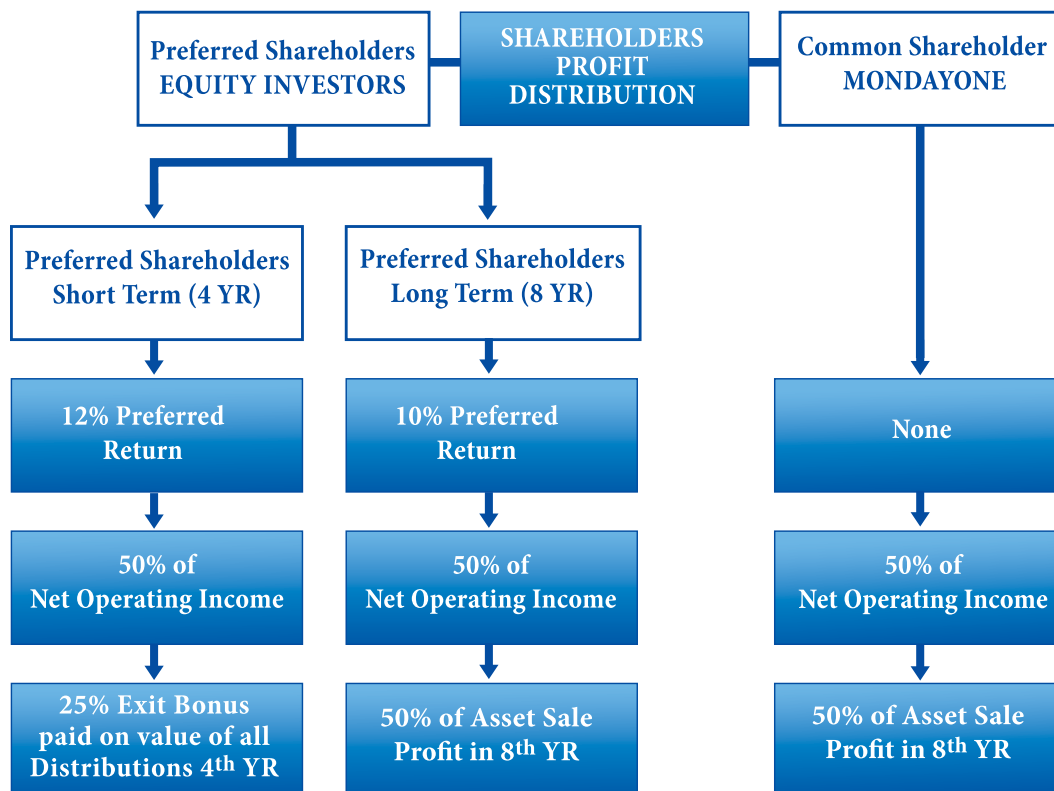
Preferred Shareholders
EQUITY INVESTORS

SHAREHOLDERS
PROFIT
DISTRIBUTION

Common Shareholder
MONDAYONE

Preferred Shareholders
Short Term (4 YR)

Preferred Shareholders
Long Term (8 YR)

12% Preferred
Return

10% Preferred
Return

None

50% of
Net Operating Income

50% of
Net Operating Income

50% of
Net Operating Income

25% Exit Bonus
paid on value of all
Distributions 4$^{th}$ YR

50% of Asset Sale
Profit in 8$^{th}$ YR

50% of Asset Sale
Profit in 8$^{th}$ YR